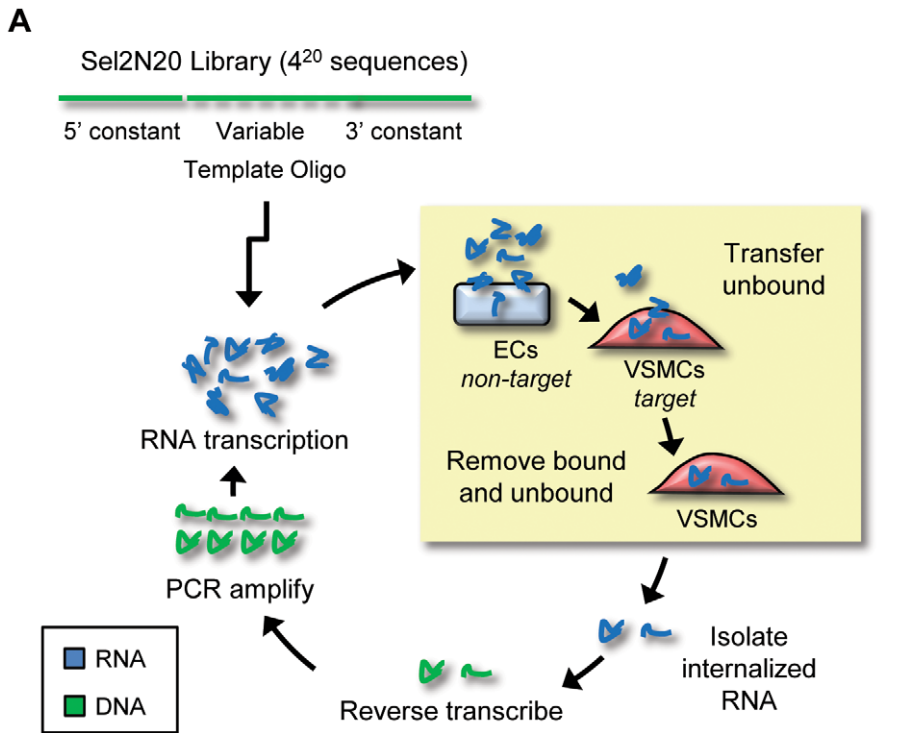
A

Sel2N20 Library ($4^{20}$ sequences)

5' constant Variable 3' constant

Template Oligo

Transfer unbound

ECs
*non-target*

VSMCs
*target*

RNA transcription

Remove bound and unbound

VSMCs

PCR amplify

Isolate internalized RNA

RNA

DNA

Reverse transcribe